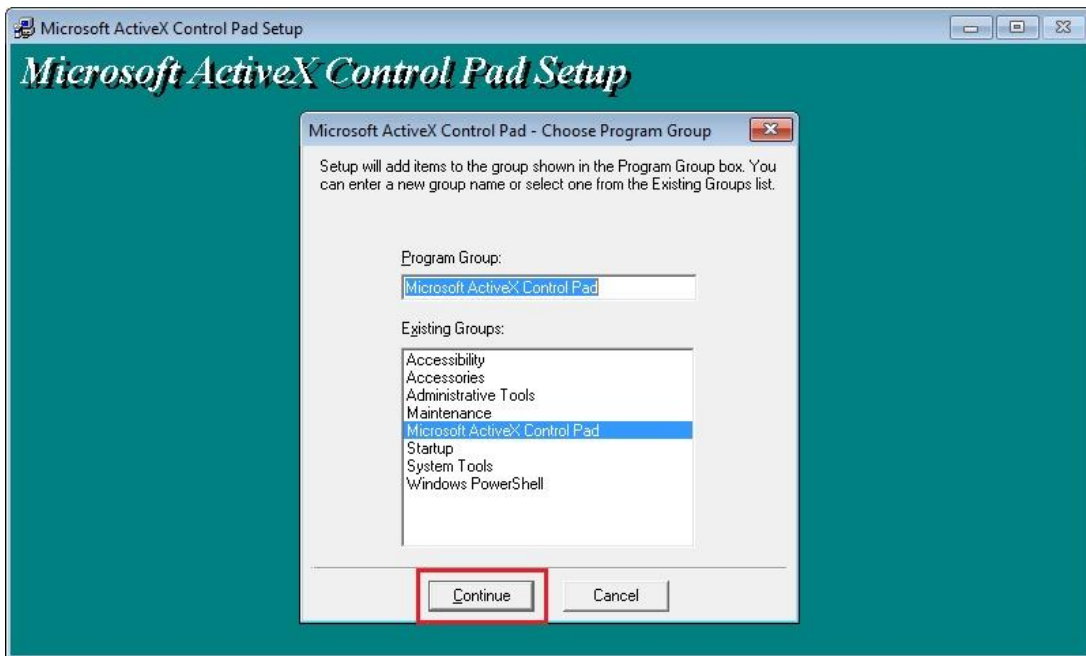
Microsoft ActiveX Control Pad Setup

Microsoft ActiveX Control Pad Setup

Microsoft ActiveX Control Pad - Choose Program Group

Setup will add items to the group shown in the Program Group box. You can enter a new group name or select one from the Existing Groups list.

Program Group:

Microsoft ActiveX Control Pad

Existing Groups:

Accessibility
Accessories
Administrative Tools
Maintenance
Microsoft ActiveX Control Pad
Startup
System Tools
Windows PowerShell

Continue

Cancel